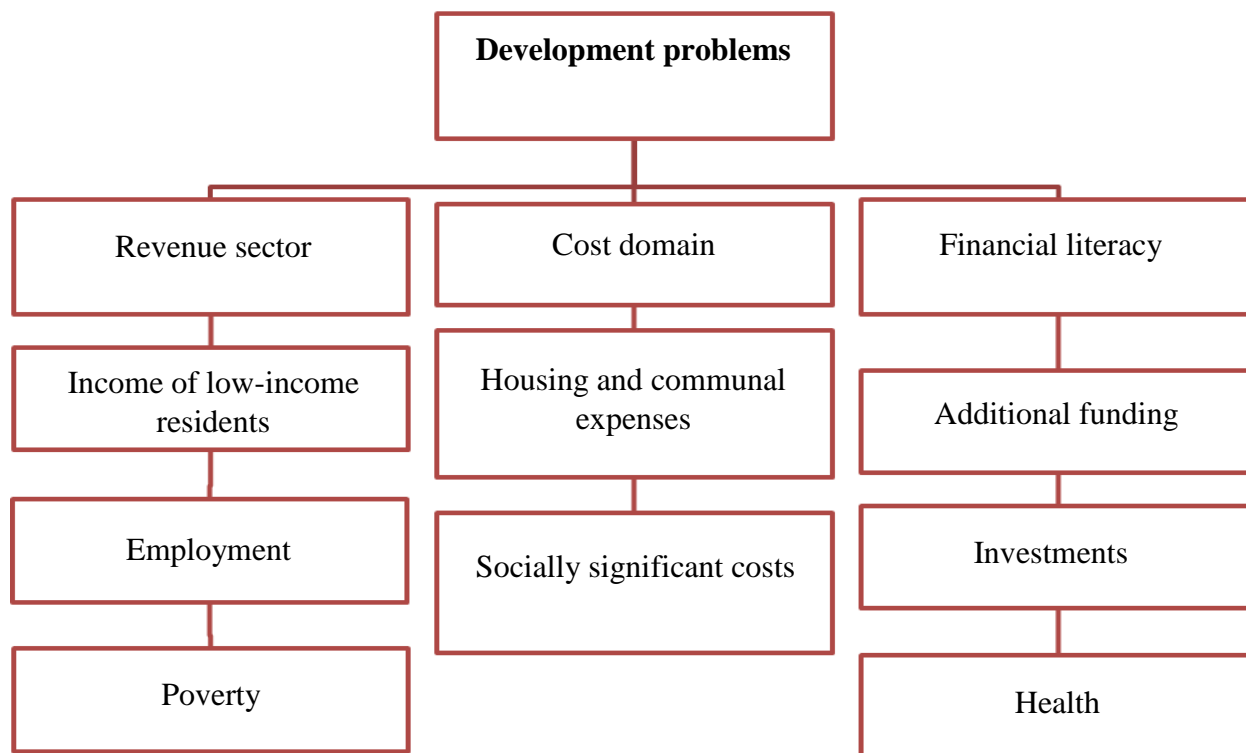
**Development problems**

Revenue sector

Income of low-income residents

Employment

Poverty

Cost domain

Housing and communal expenses

Socially significant costs

Financial literacy

Additional funding

Investments

Health